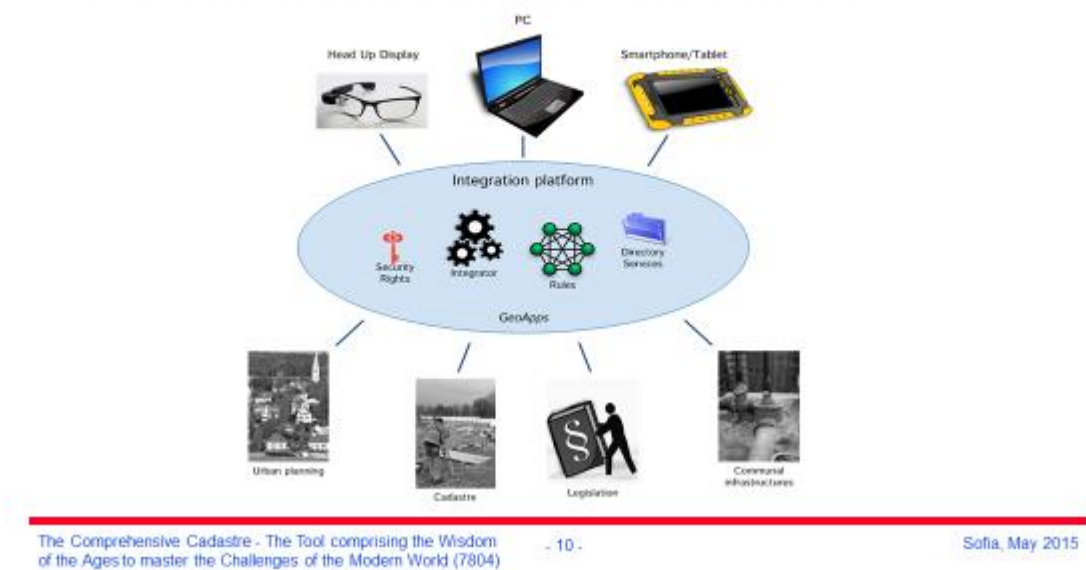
PC

Head Up Display

Smartphone/Tablet

Integration platform

Security Rights

Integrator

Rules

Directory Services

GeoApps

Urban planning

Cadastre

§

Legislation

Communal infrastructures

The Comprehensive Cadastre - The Tool comprising the Wisdom of the Ages to master the Challenges of the Modern World (7804)

- 10 -

Sofia, May 2015